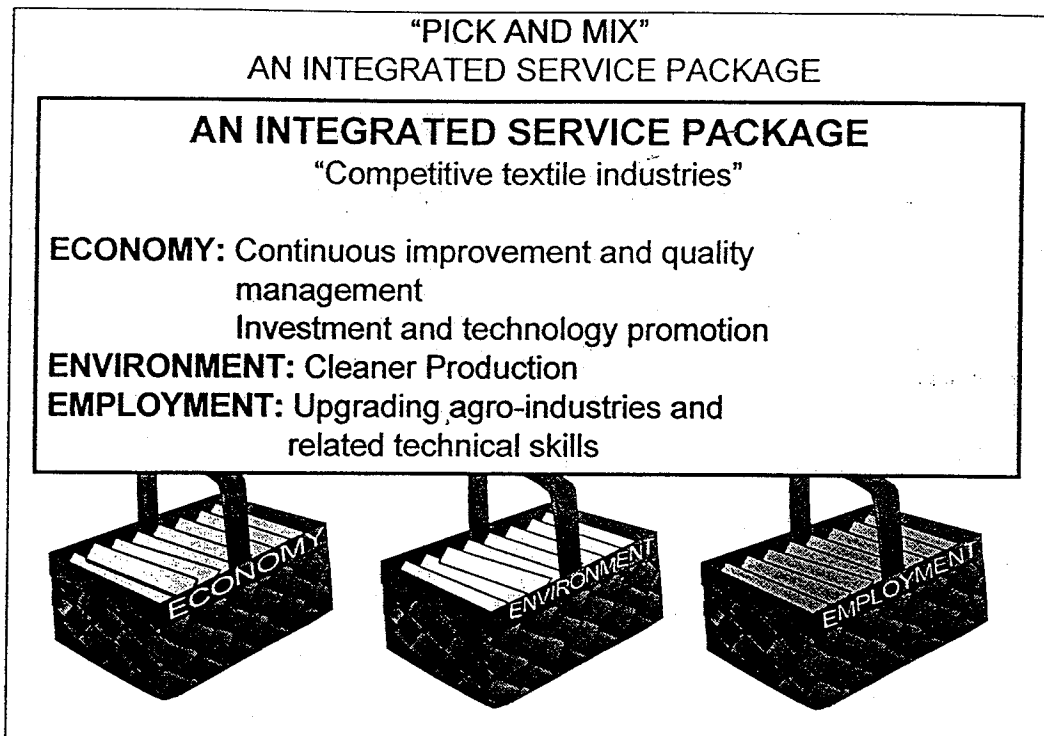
"PICK AND MIX"
AN INTEGRATED SERVICE PACKAGE

AN INTEGRATED SERVICE PACKAGE
"Competitive textile industries"

ECONOMY: Continuous improvement and quality management
Investment and technology promotion
ENVIRONMENT: Cleaner Production
EMPLOYMENT: Upgrading agro-industries and related technical skills

ECONOMY

ENVIRONMENT

EMPLOYMENT